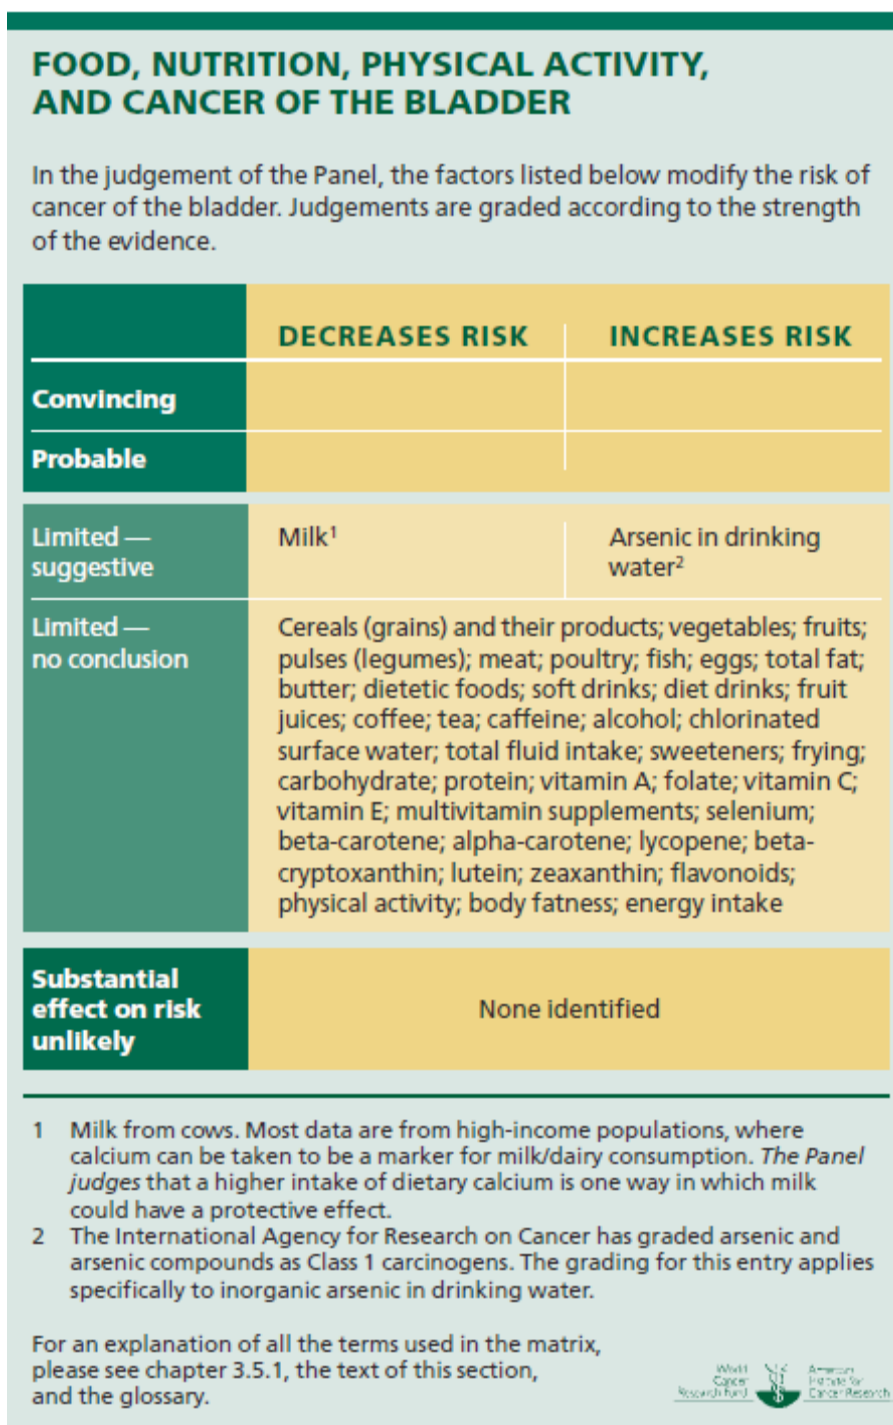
FOOD, NUTRITION, PHYSICAL ACTIVITY, AND CANCER OF THE BLADDER

In the judgement of the Panel, the factors listed below modify the risk of cancer of the bladder. Judgements are graded according to the strength of the evidence.

| | DECREASES RISK | INCREASES RISK |
|---|---|---|
| Convincing | | |
| Probable | | |
| Limited — suggestive | Milk$^1$ | Arsenic in drinking water$^2$ |
| Limited — no conclusion | Cereals (grains) and their products; vegetables; fruits; pulses (legumes); meat; poultry; fish; eggs; total fat; butter; dietetic foods; soft drinks; diet drinks; fruit juices; coffee; tea; caffeine; alcohol; chlorinated surface water; total fluid intake; sweeteners; frying; carbohydrate; protein; vitamin A; folate; vitamin C; vitamin E; multivitamin supplements; selenium; beta-carotene; alpha-carotene; lycopene; beta-cryptoxanthin; lutein; zeaxanthin; flavonoids; physical activity; body fatness; energy intake | |
| Substantial effect on risk unlikely | None identified | |

1 Milk from cows. Most data are from high-income populations, where calcium can be taken to be a marker for milk/dairy consumption. The Panel judges that a higher intake of dietary calcium is one way in which milk could have a protective effect.
2 The International Agency for Research on Cancer has graded arsenic and arsenic compounds as Class 1 carcinogens. The grading for this entry applies specifically to inorganic arsenic in drinking water.

For an explanation of all the terms used in the matrix, please see chapter 3.5.1, the text of this section, and the glossary.

World Cancer Research Fund American Institute for Cancer Research